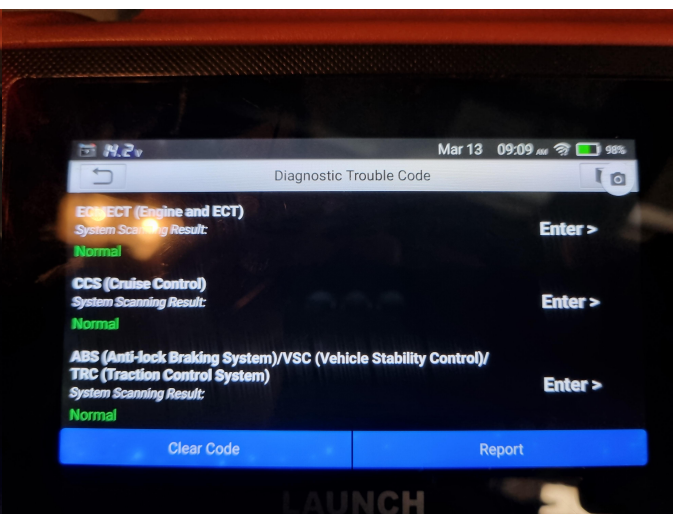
M.2

Mar 13 09:09 AM 98%

Diagnostic Trouble Code

EC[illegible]ECT (Engine and ECT)
System Sca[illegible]g Result:
Normal

Enter >

CCS (Cruise Control)
System Scanning Result:
Normal

Enter >

ABS (Anti-lock Braking System)/VSC (Vehicle Stability Control)/ TRC (Traction Control System)
System Scanning Result:
Normal

Enter >

Clear Code

Report

LAUNCH